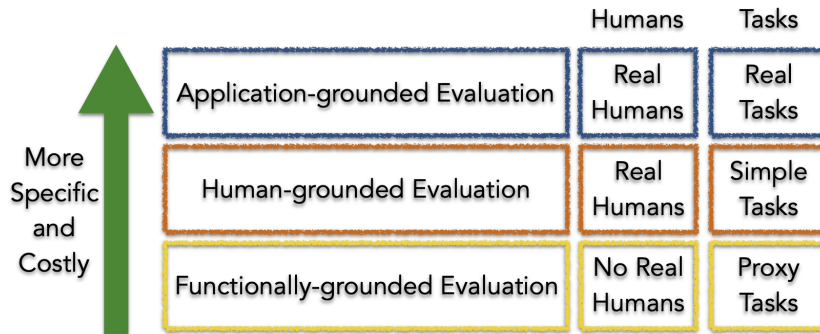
| | Humans | Tasks |
|---|---|---|
| Application-grounded Evaluation | Real Humans | Real Tasks |
| Human-grounded Evaluation | Real Humans | Simple Tasks |
| Functionally-grounded Evaluation | No Real Humans | Proxy Tasks |

More Specific and Costly